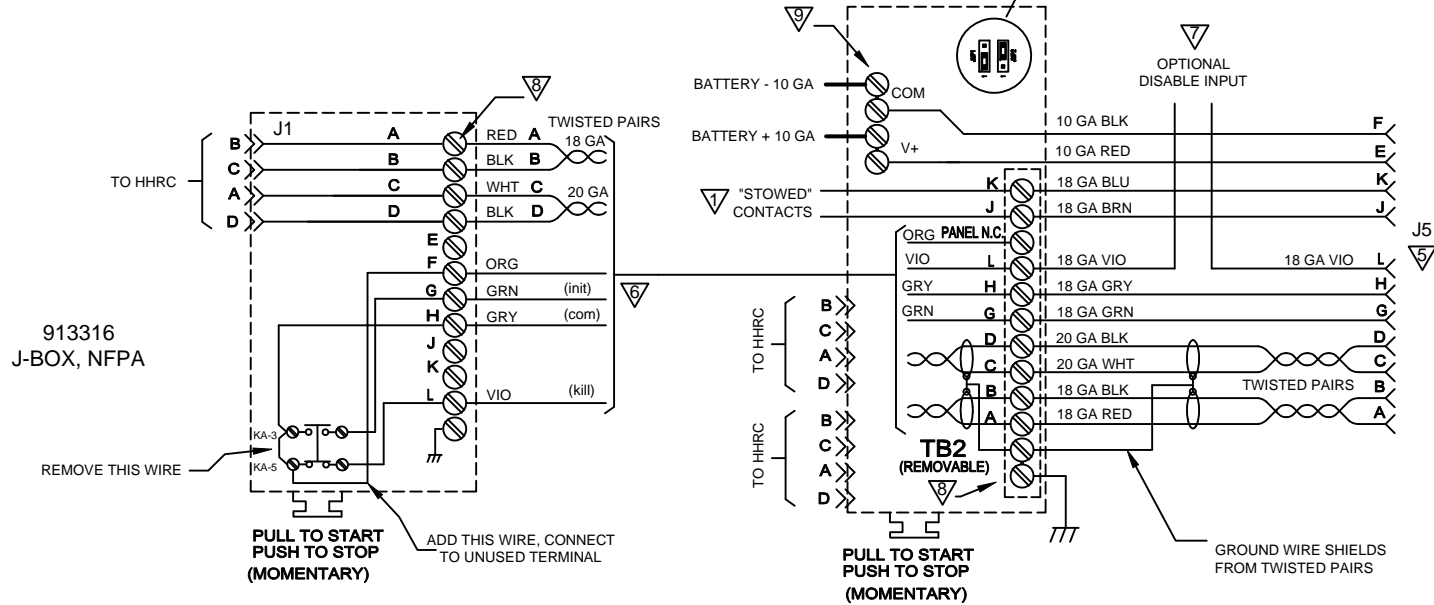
9
BATTERY - 10 GA
COM
BATTERY + 10 GA
V+
7
OPTIONAL
DISABLE INPUT
10 GA BLK
10 GA RED
F
E
8
TWISTED PAIRS
J1
B
C
A
D
TO HHRC
A
B
C
D
RED A
BLK B
WHT C
BLK D
18 GA
20 GA
E
F
G
H
J
K
L
ORG
GRN
GRY
VIO
(init)
(com)
(kill)
6
1
"STOWED"
CONTACTS
K
J
18 GA BLU
18 GA BRN
K
J
J5
5
ORG PANEL N.C.
VIO
GRY
GRN
L
H
G
18 GA VIO
18 GA GRY
18 GA GRN
18 GA VIO
L
H
G
913316
J-BOX, NFPA
TO HHRC
B
C
A
D
D
C
B
A
20 GA BLK
20 GA WHT
18 GA BLK
18 GA RED
TWISTED PAIRS
D
C
B
A
TO HHRC
B
C
A
D
KA-3
KA-5
REMOVE THIS WIRE
TB2
(REMOVABLE)
8
PULL TO START
PUSH TO STOP
(MOMENTARY)
ADD THIS WIRE, CONNECT
TO UNUSED TERMINAL
PULL TO START
PUSH TO STOP
(MOMENTARY)
GROUND WIRE SHIELDS
FROM TWISTED PAIRS